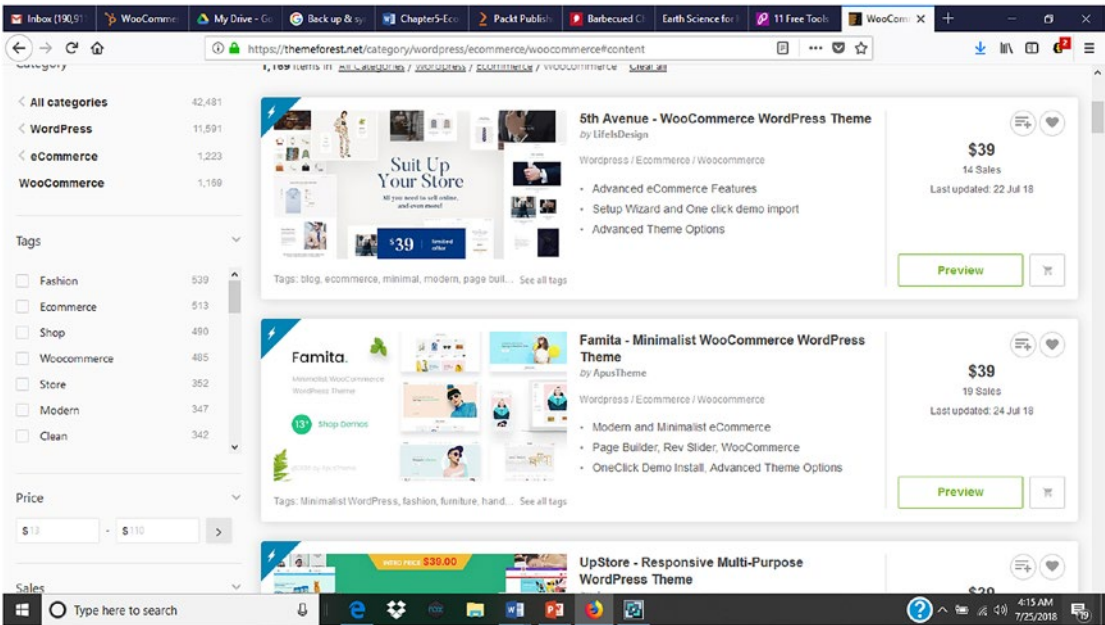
Inbox (190,91 | WooComme | My Drive - Go | Back up & sy | Chapter5-Eco | Packt Publish | Barbecued Cl | Earth Science for | 11 Free Tools | WooCom

https://themeforest.net/category/wordpress/ecommerce/woocommerce#content

Category

1,169 items in All Categories / Wordpress / eCommerce / WooCommerce Clear all

All categories 42,481
WordPress 11,591
eCommerce 1,223
WooCommerce 1,169

Tags

Fashion 539
Ecommerce 513
Shop 490
Woocommerce 485
Store 352
Modern 347
Clean 342

Price

$13 - $110

Sales

Suit Up Your Store
All you need to sell online, and even more!
$39 limited offer

5th Avenue - WooCommerce WordPress Theme
by LifeIsDesign
Wordpress / Ecommerce / Woocommerce
• Advanced eCommerce Features
• Setup Wizard and One click demo import
• Advanced Theme Options
Tags: blog, ecommerce, minimal, modern, page buil... See all tags

$39
14 Sales
Last updated: 22 Jul 18
Preview

Famita.
Minimalist WooCommerce WordPress Theme
13+ Shop Demos

Famita - Minimalist WooCommerce WordPress Theme
by ApusTheme
Wordpress / Ecommerce / Woocommerce
• Modern and Minimalist eCommerce
• Page Builder, Rev Slider, WooCommerce
• OneClick Demo Install, Advanced Theme Options
Tags: Minimalist WordPress, fashion, furniture, hand... See all tags

$39
19 Sales
Last updated: 24 Jul 18
Preview

INTRO PRICE $39.00

UpStore - Responsive Multi-Purpose WordPress Theme

$39

Type here to search
4:15 AM
7/25/2018